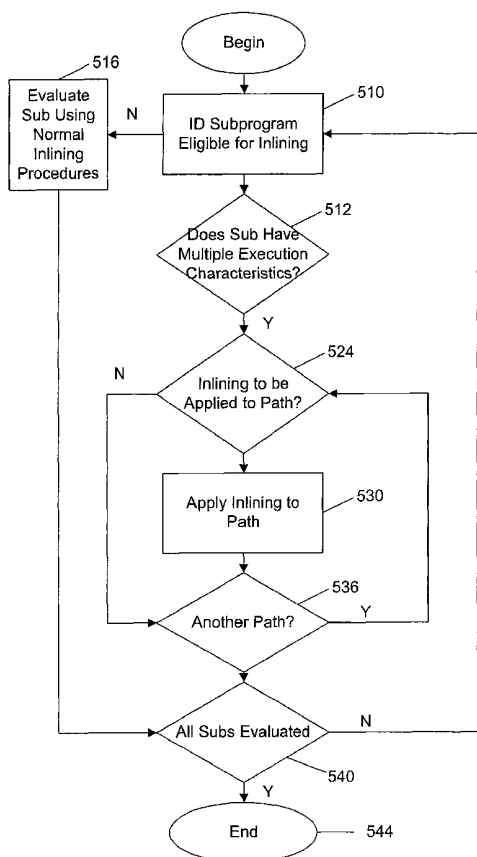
Begin

516

Evaluate Sub Using Normal Inlining Procedures

N

ID Subprogram Eligible for Inlining

510

Does Sub Have Multiple Execution Characteristics?

512

Y

524

N

Inlining to be Applied to Path?

Apply Inlining to Path

530

536

Another Path?

Y

All Subs Evaluated

N

540

Y

End

544